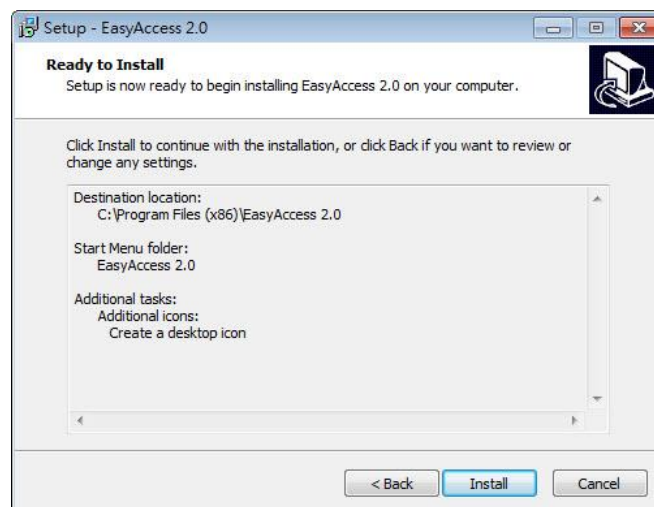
Setup - EasyAccess 2.0

Ready to Install
Setup is now ready to begin installing EasyAccess 2.0 on your computer.

Click Install to continue with the installation, or click Back if you want to review or change any settings.

Destination location:
C:\Program Files (x86)\EasyAccess 2.0

Start Menu folder:
EasyAccess 2.0

Additional tasks:
Additional icons:
Create a desktop icon

< Back
Install
Cancel